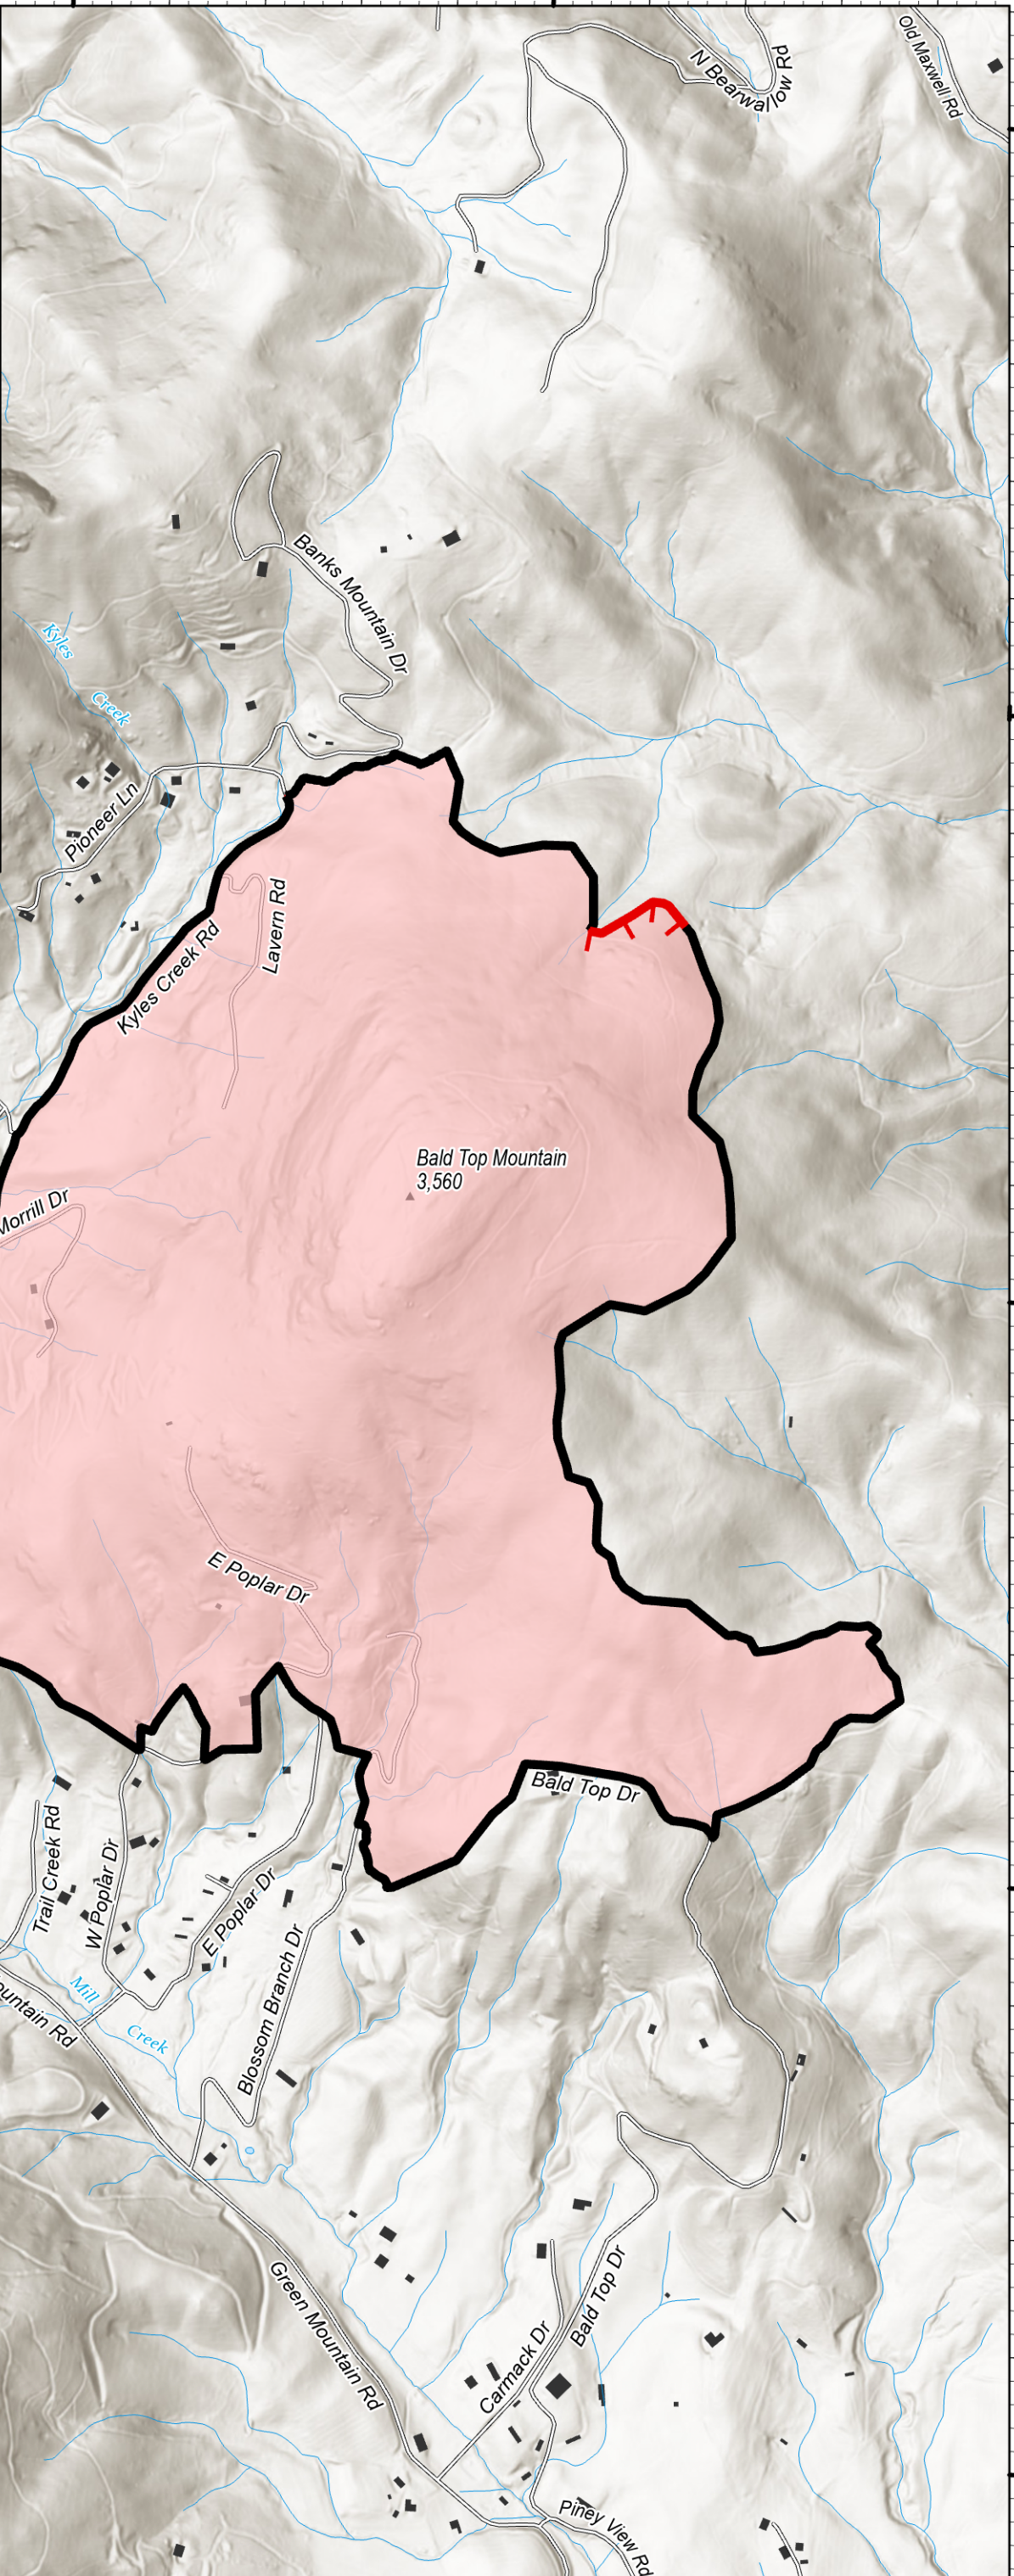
N Bearwallow Rd
Old Maxwell Rd
Banks Mountain Dr
Kyles Creek
Pioneer Ln
Kyles Creek Rd
Lavern Rd
Bald Top Mountain
3,560
Morrill Dr
E Poplar Dr
Bald Top Dr
Trail Creek Rd
W Poplar Dr
E Poplar Dr
Blossom Branch Dr
Mill Creek
ountain Rd
Green Mountain Rd
Carmack Dr
Bald Top Dr
Piney View Rd